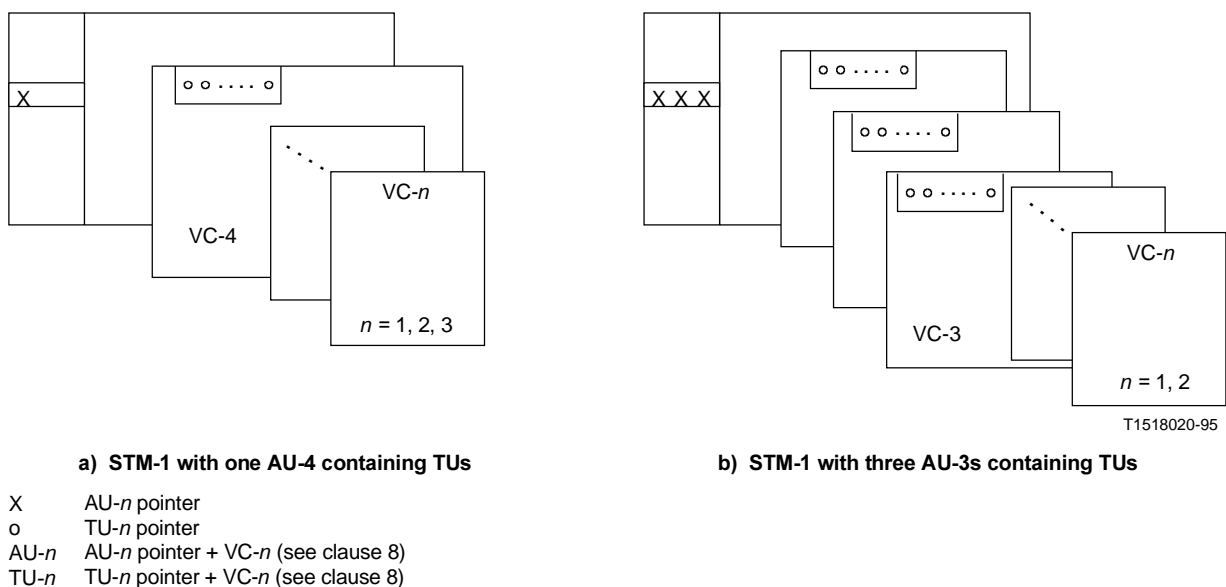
X

o o . . . . o

VC-$n$

VC-4

$n$ = 1, 2, 3

a) STM-1 with one AU-4 containing TUs

X X X

o o . . . . o

o o . . . . o

o o . . . . o

VC-$n$

VC-3

$n$ = 1, 2

T1518020-95

b) STM-1 with three AU-3s containing TUs

X AU-$n$ pointer
o TU-$n$ pointer
AU-$n$ AU-$n$ pointer + VC-$n$ (see clause 8)
TU-$n$ TU-$n$ pointer + VC-$n$ (see clause 8)